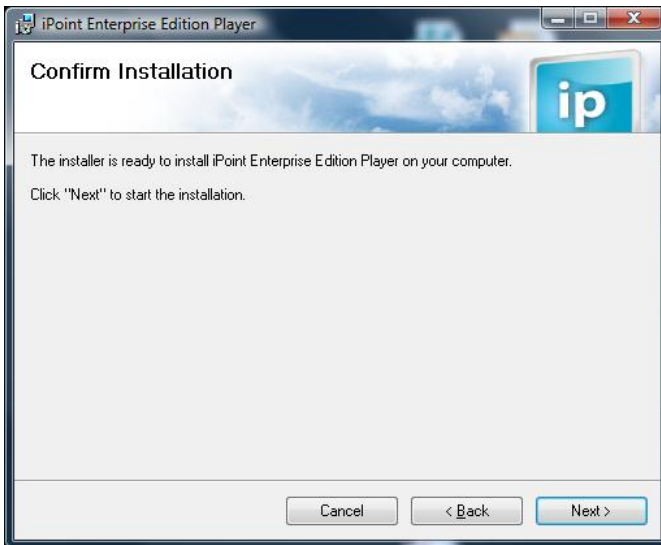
iPoint Enterprise Edition Player

Confirm Installation

ip

The installer is ready to install iPoint Enterprise Edition Player on your computer.

Click "Next" to start the installation.

Cancel

< Back

Next >